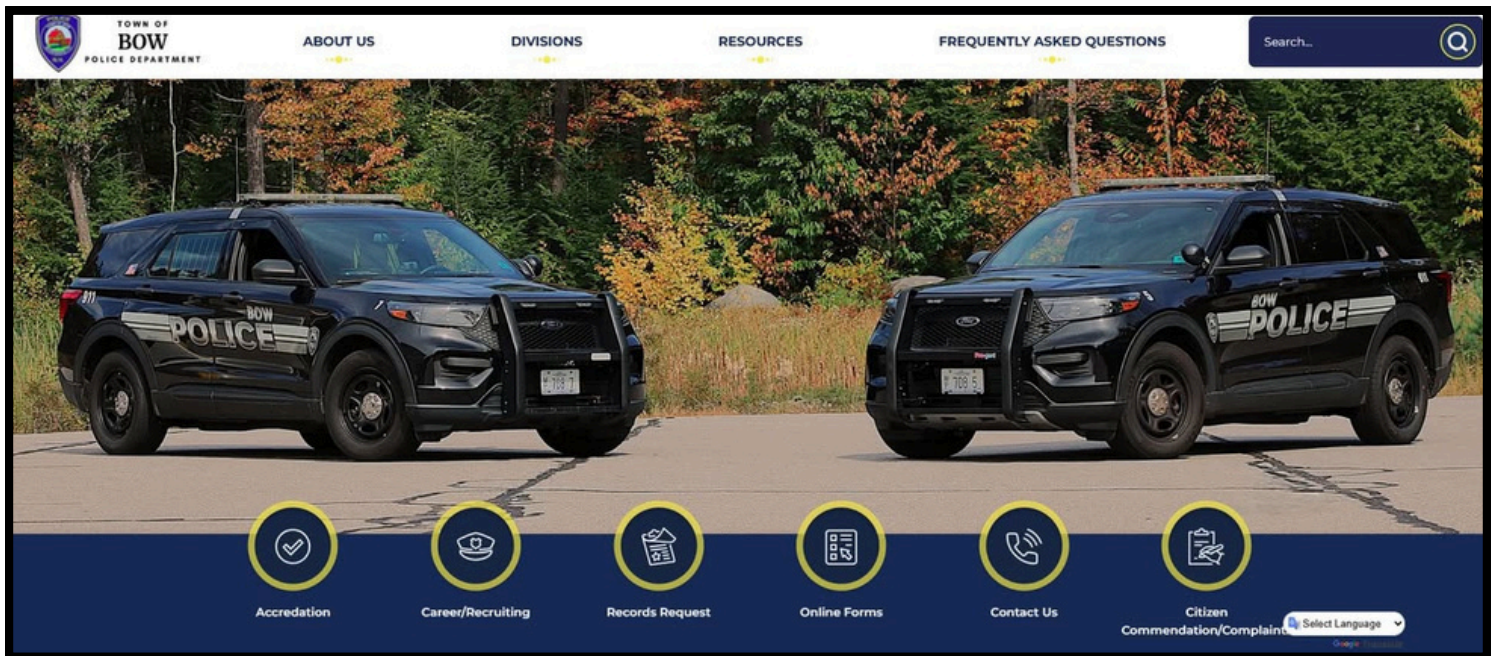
TOWN OF
BOW
POLICE DEPARTMENT

ABOUT US

DIVISIONS

RESOURCES

FREQUENTLY ASKED QUESTIONS

Search...

BOW
POLICE

BOW
POLICE

Accredation

Career/Recruiting

Records Request

Online Forms

Contact Us

Citizen Commendation/Complaint

Select Language